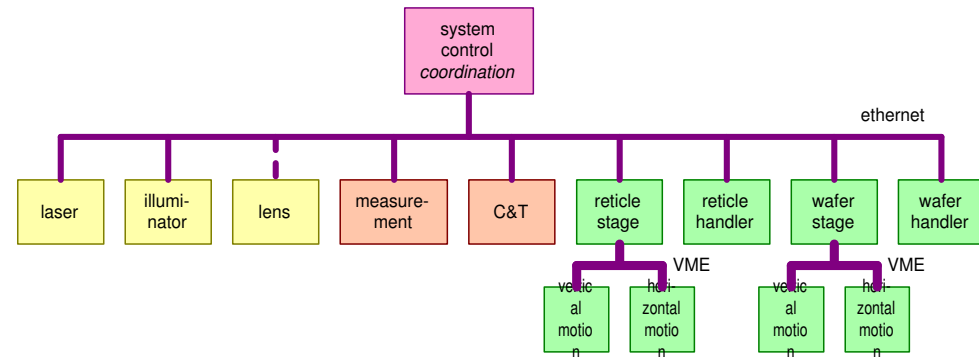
system control *coordination*

ethernet

laser

illuminator

lens

measurement

C&T

reticle stage

reticle handler

wafer stage

wafer handler

VME

vertic al motio n

hori-zontal motio n

VME

vertic al motio n

hori-zontal motio n